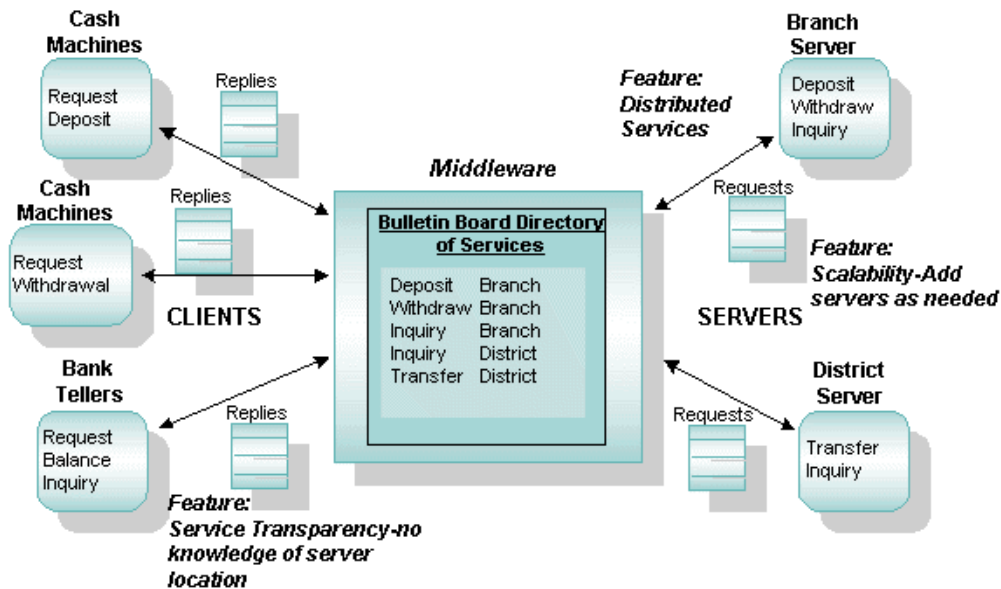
Cash Machines

Request Deposit

Replies

Cash Machines

Request Withdrawal

Replies

CLIENTS

Bank Tellers

Request Balance Inquiry

Replies

Feature: Service Transparency-no knowledge of server location

Middleware

Bulletin Board Directory of Services

| | |
|---|---|
| Deposit | Branch |
| Withdraw | Branch |
| Inquiry | Branch |
| Inquiry | District |
| Transfer | District |

Feature: Distributed Services

Branch Server

Deposit Withdraw Inquiry

Requests

Feature: Scalability-Add servers as needed

SERVERS

District Server

Requests

Transfer Inquiry